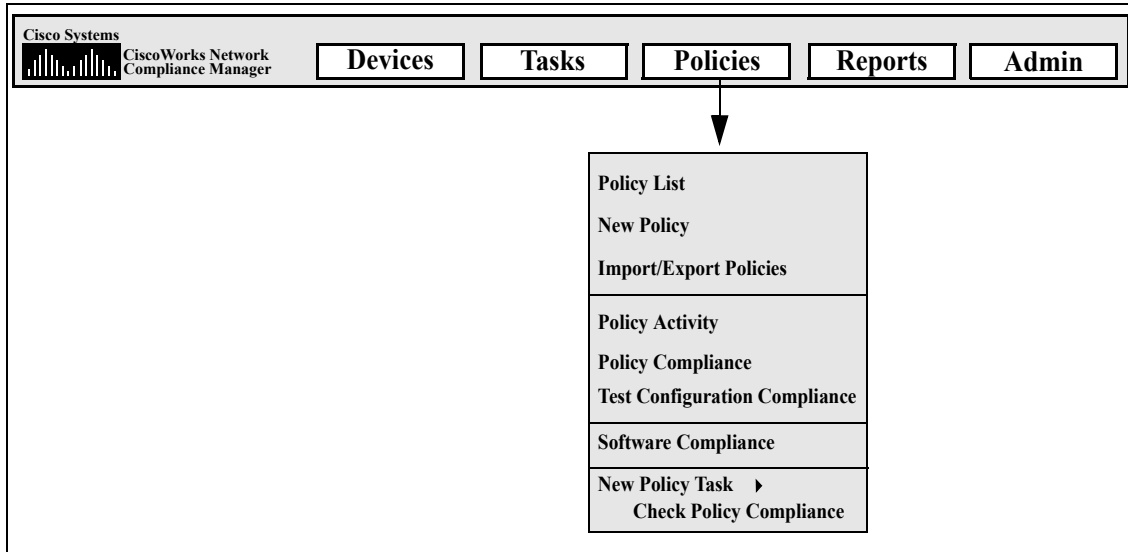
Cisco Systems
CiscoWorks Network Compliance Manager

Devices | Tasks | Policies | Reports | Admin

Policy List
New Policy
Import/Export Policies
Policy Activity
Policy Compliance
Test Configuration Compliance
Software Compliance
New Policy Task
Check Policy Compliance